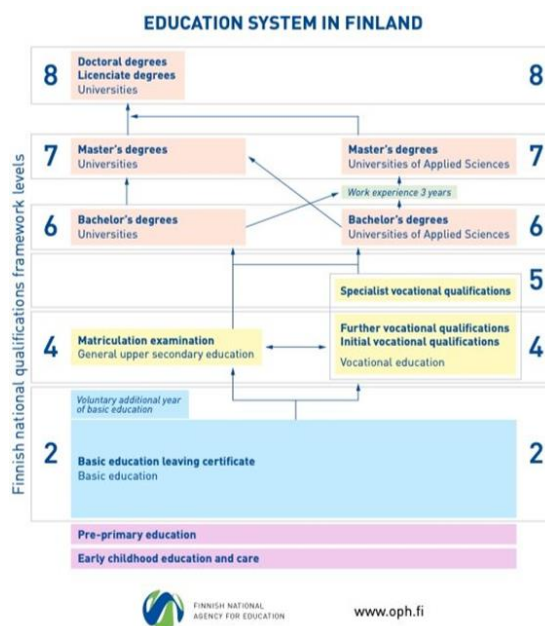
EDUCATION SYSTEM IN FINLAND

Finnish national qualifications framework levels

8
Doctoral degrees
Licenciate degrees
Universities
8

7
Master's degrees
Universities

Master's degrees
Universities of Applied Sciences
7

Work experience 3 years

6
Bachelor's degrees
Universities

Bachelor's degrees
Universities of Applied Sciences
6

5
Specialist vocational qualifications

4
Matriculation examination
General upper secondary education

Further vocational qualifications
Initial vocational qualifications
Vocational education
4

Voluntary additional year of basic education

2
Basic education leaving certificate
Basic education
2

Pre-primary education

Early childhood education and care

FINNISH NATIONAL AGENCY FOR EDUCATION

www.oph.fi